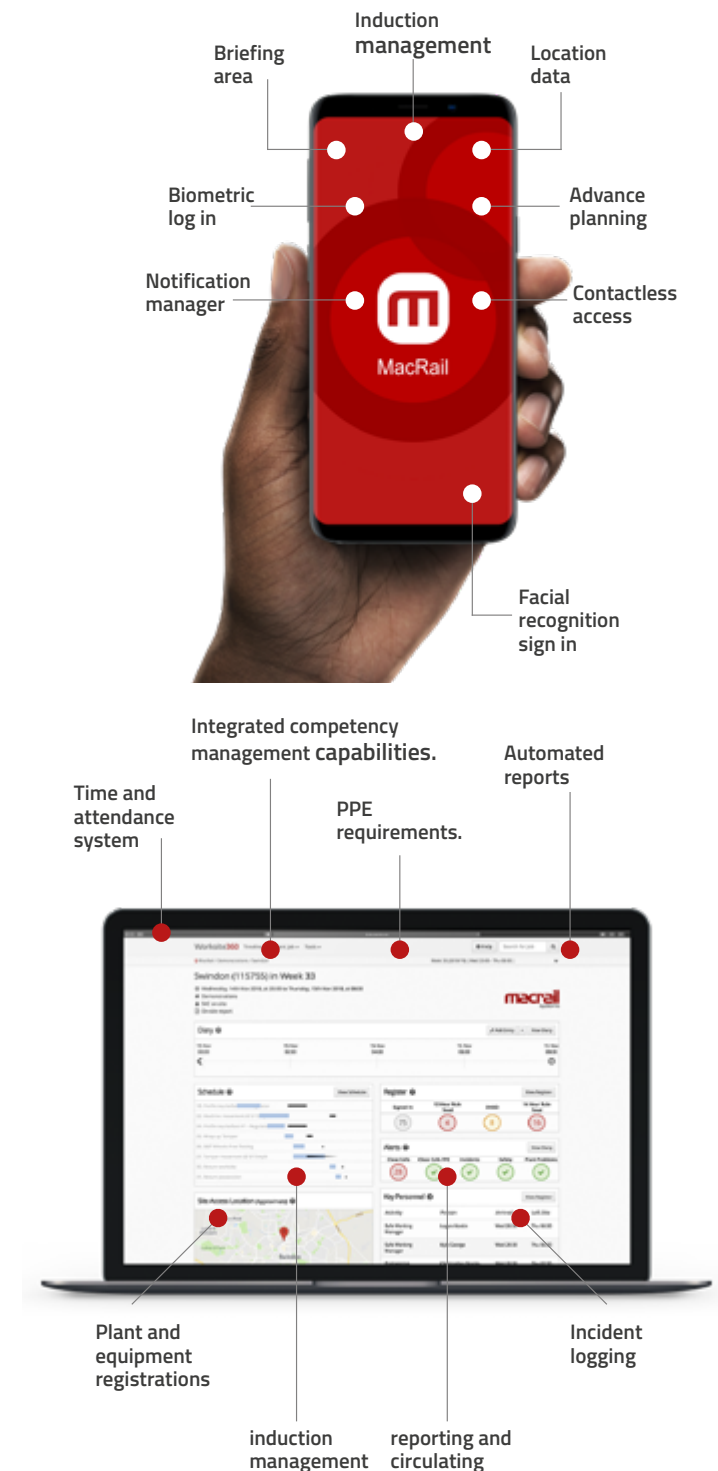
Induction management

Briefing area

Location data

Biometric log in

Advance planning

Notification manager

Contactless access

MacRail

Facial recognition sign in

Integrated competency management capabilities.

Automated reports

Time and attendance system

PPE requirements.

Workside360

Swindon (115755) in Week 33

macrail

Diary

Schedule

Register

Alerts

Site Access Location

Key Personnel

Plant and equipment registrations

Incident logging

induction management

reporting and circulating